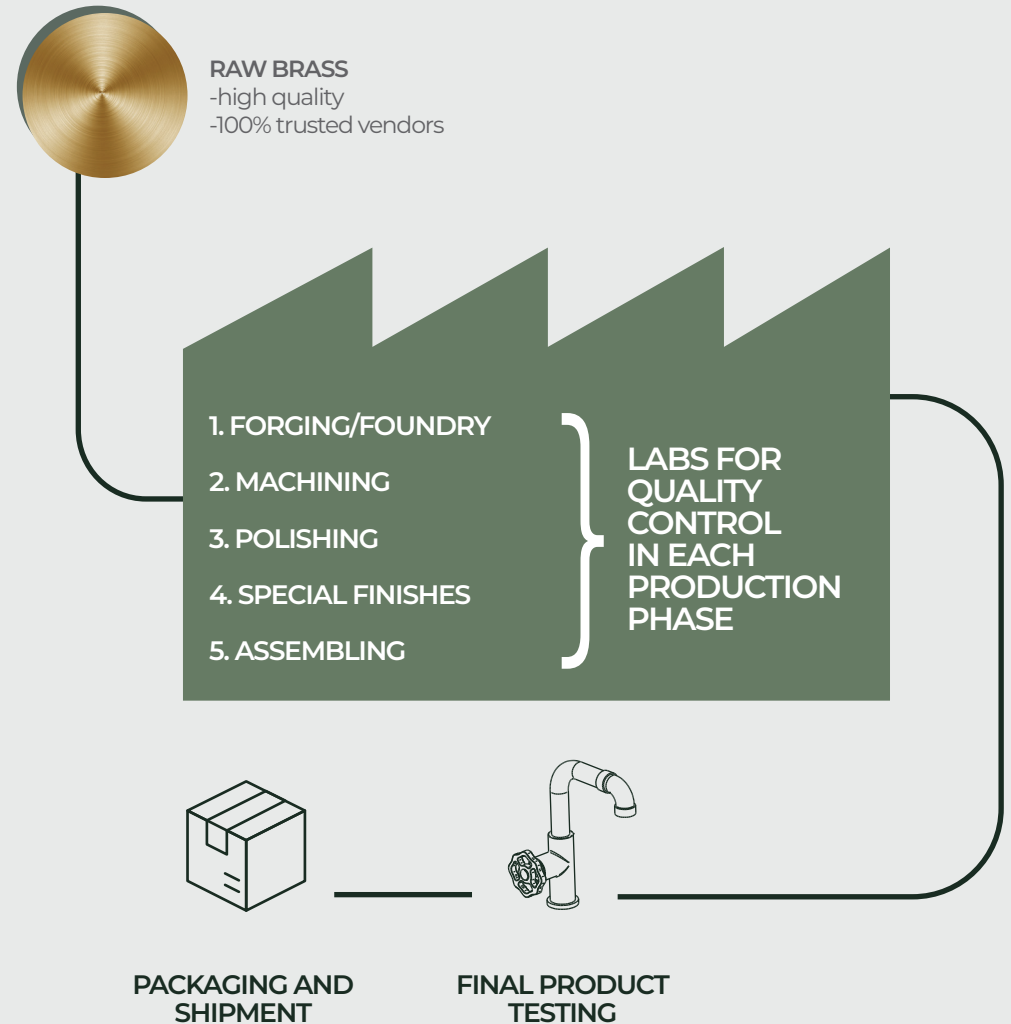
RAW BRASS
-high quality
-100% trusted vendors

1. FORGING/FOUNDRY
2. MACHINING
3. POLISHING
4. SPECIAL FINISHES
5. ASSEMBLING

LABS FOR QUALITY CONTROL IN EACH PRODUCTION PHASE

PACKAGING AND SHIPMENT

FINAL PRODUCT TESTING